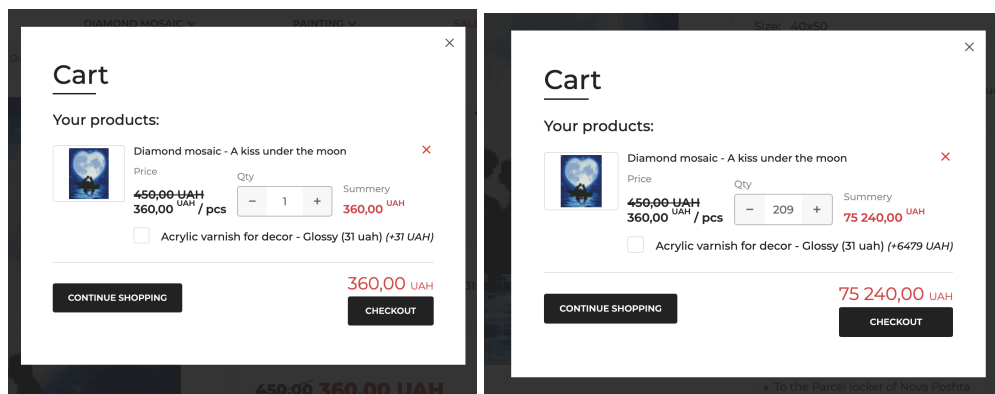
DIAMOND MOSAIC PAINTING SA

Cart

Your products:

Diamond mosaic - A kiss under the moon

Price
~~450,00 UAH~~
360,00 UAH / pcs

Qty
− 1 +

Summery
360,00 UAH

Acrylic varnish for decor - Glossy (31 uah) (+31 UAH)

CONTINUE SHOPPING

360,00 UAH

CHECKOUT

450,00 360,00 UAH

Size: 40x50

Cart

Your products:

Diamond mosaic - A kiss under the moon

Price
~~450,00 UAH~~
360,00 UAH / pcs

Qty
− 209 +

Summery
75 240,00 UAH

Acrylic varnish for decor - Glossy (31 uah) (+6479 UAH)

CONTINUE SHOPPING

75 240,00 UAH

CHECKOUT

To the Parcel locker of Nova Poshta